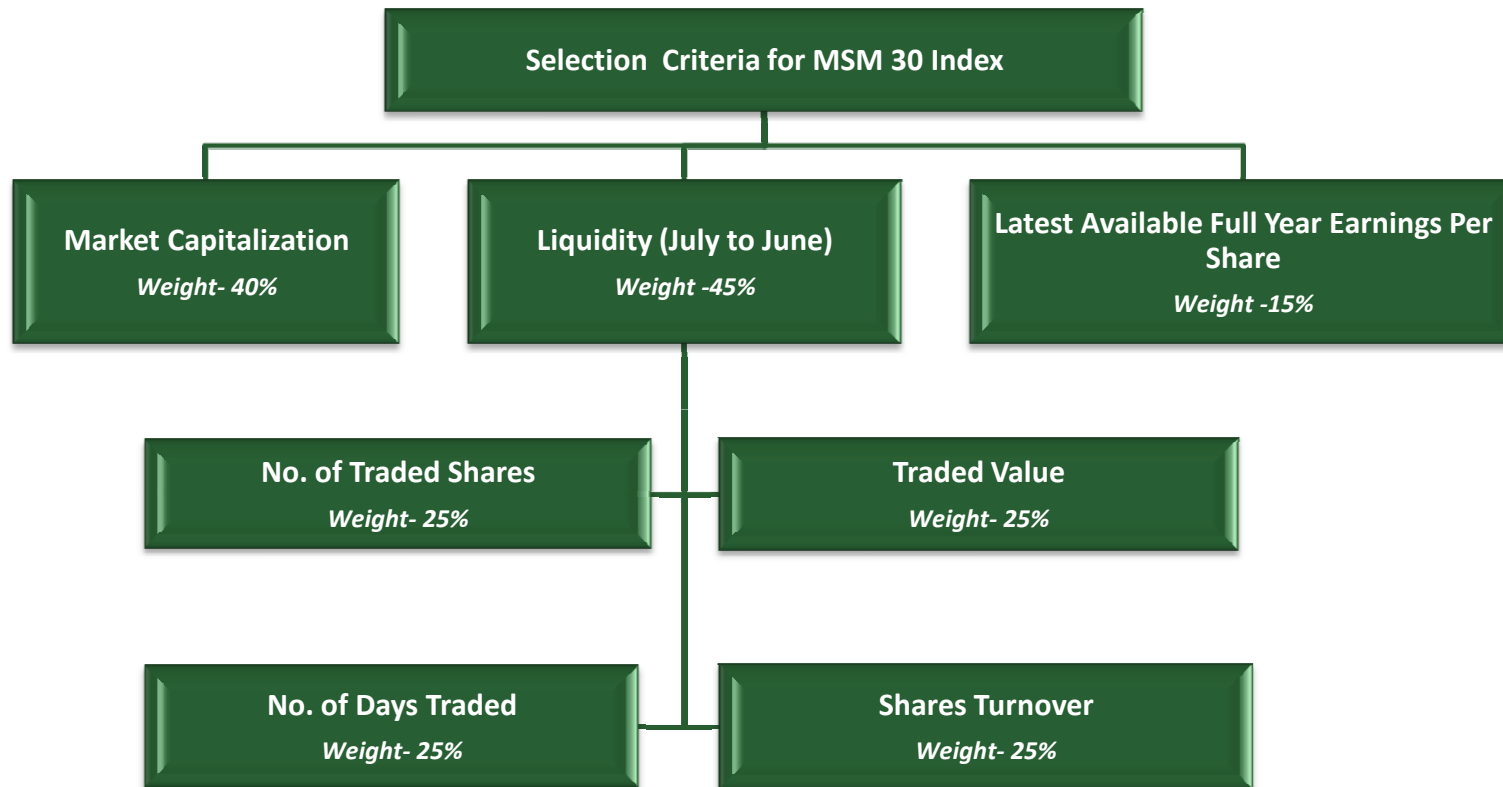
Selection Criteria for MSM 30 Index

Market Capitalization
Weight- 40%

Liquidity (July to June)
Weight -45%

Latest Available Full Year Earnings Per Share
Weight -15%

No. of Traded Shares
Weight- 25%

Traded Value
Weight- 25%

No. of Days Traded
Weight- 25%

Shares Turnover
Weight- 25%